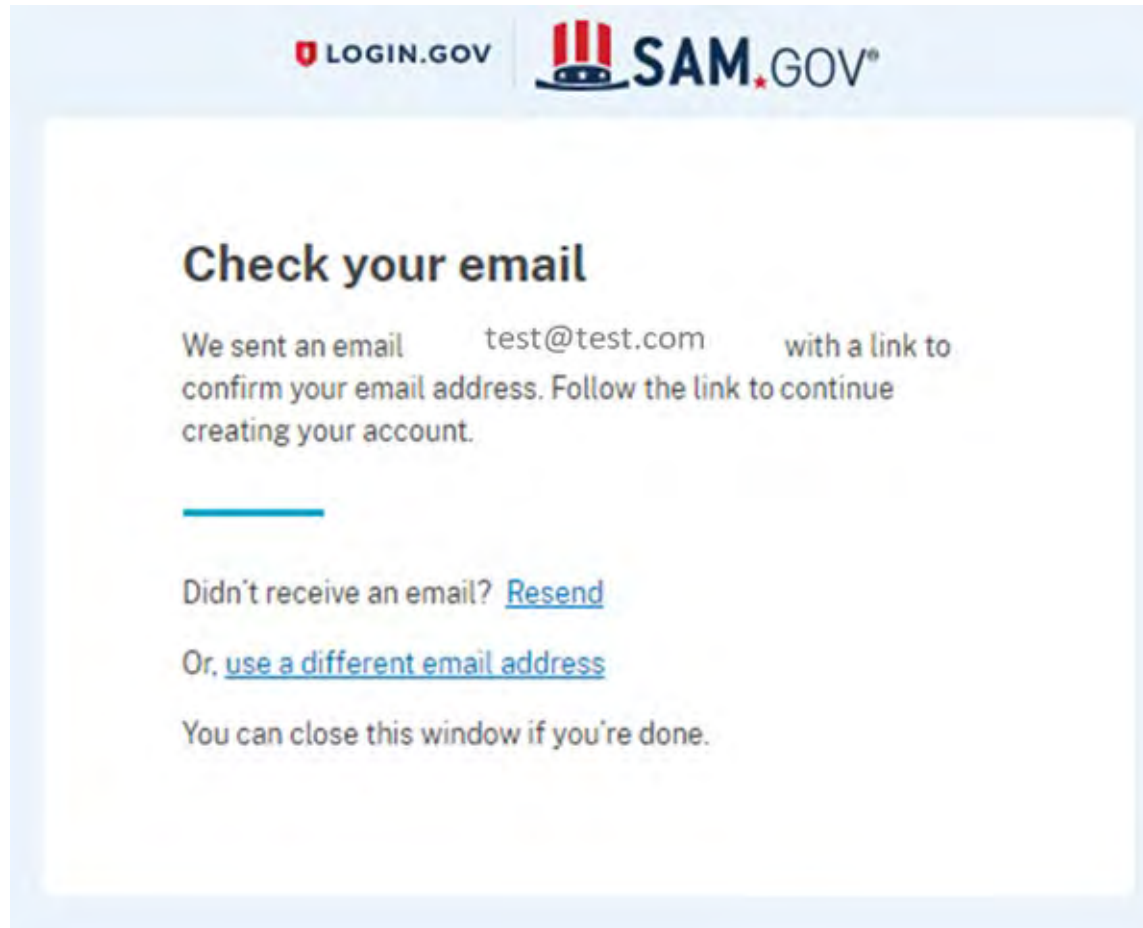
LOGIN.GOV SAM.GOV®

Check your email

We sent an email test@test.com with a link to confirm your email address. Follow the link to continue creating your account.

Didn't receive an email? Resend

Or, use a different email address

You can close this window if you're done.